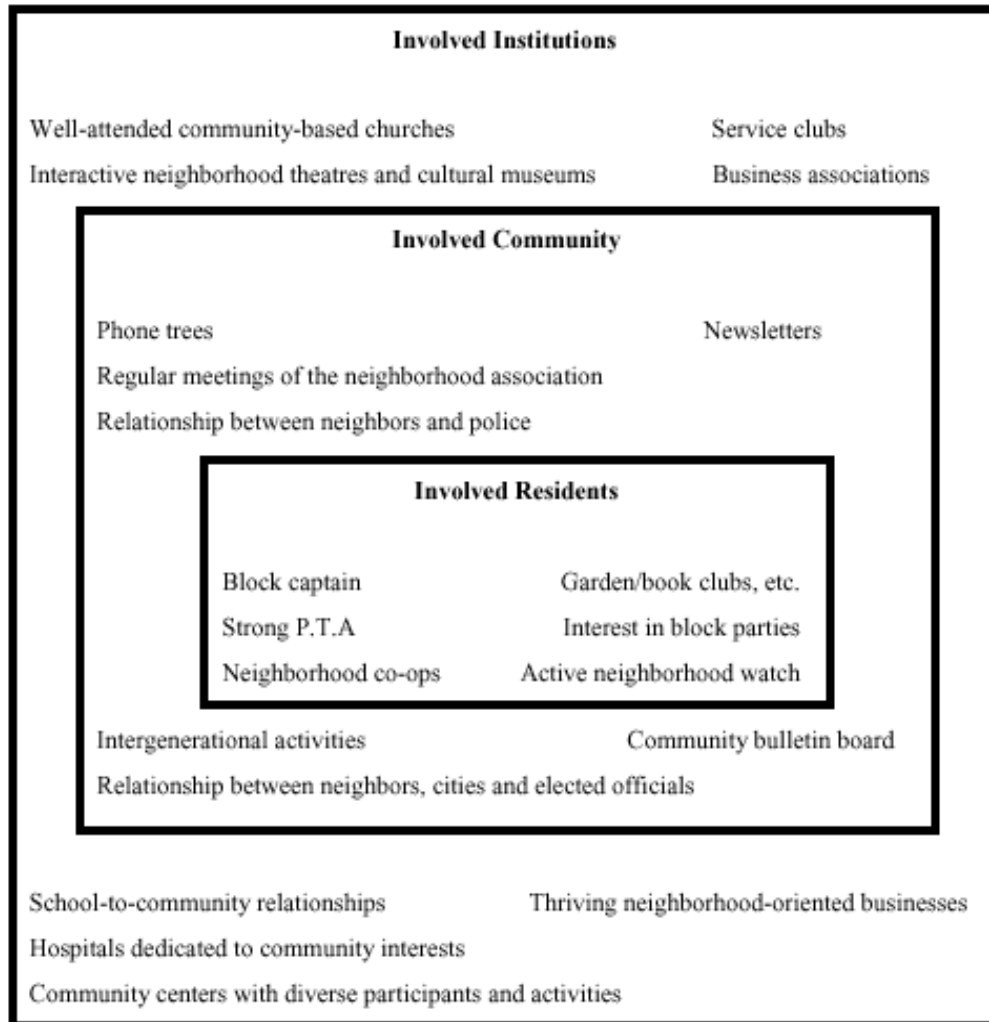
**Involved Institutions**

Well-attended community-based churches

Service clubs

Interactive neighborhood theatres and cultural museums

Business associations

**Involved Community**

Phone trees

Newsletters

Regular meetings of the neighborhood association

Relationship between neighbors and police

**Involved Residents**

Block captain

Garden/book clubs, etc.

Strong P.T.A

Interest in block parties

Neighborhood co-ops

Active neighborhood watch

Intergenerational activities

Community bulletin board

Relationship between neighbors, cities and elected officials

School-to-community relationships

Thriving neighborhood-oriented businesses

Hospitals dedicated to community interests

Community centers with diverse participants and activities